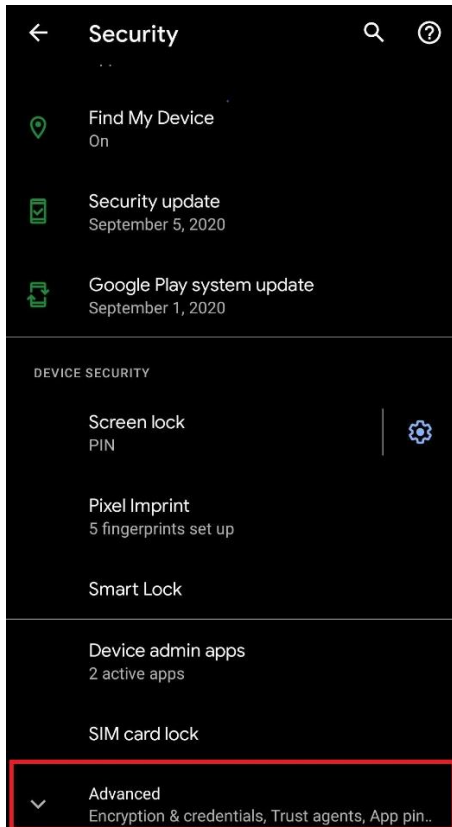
Security

Find My Device
On

Security update
September 5, 2020

Google Play system update
September 1, 2020

DEVICE SECURITY

Screen lock
PIN

Pixel Imprint
5 fingerprints set up

Smart Lock

Device admin apps
2 active apps

SIM card lock

Advanced
Encryption & credentials, Trust agents, App pin..